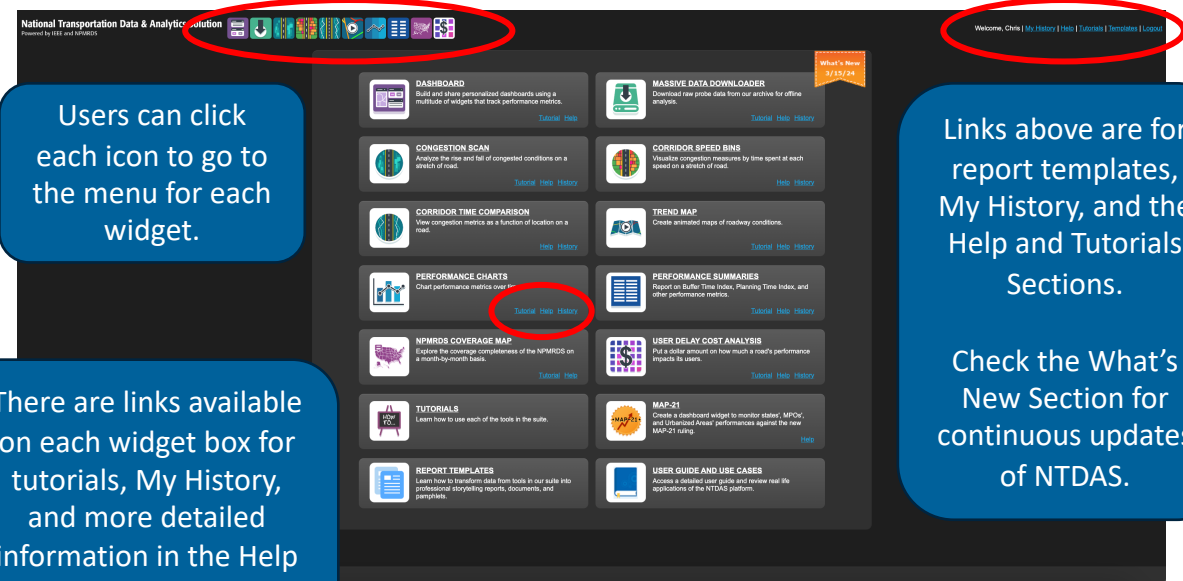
National Transportation Data & Analytics Solution
Powered by IEEE and NPMRDS

Welcome, Chris | My History | Help | Tutorials | Templates | Logout

What's New 3/15/24

DASHBOARD
Build and share personalized dashboards using a multitude of widgets that track performance metrics.
Tutorial Help

MASSIVE DATA DOWNLOADER
Download raw probe data from our archive for offline analysis.
Tutorial Help History

CONGESTION SCAN
Analyze the rise and fall of congested conditions on a stretch of road.
Tutorial Help History

CORRIDOR SPEED BINS
Visualize congestion measures by time spent at each speed on a stretch of road.
Help History

CORRIDOR TIME COMPARISON
View congestion metrics as a function of location on a road.
Help History

TREND MAP
Create animated maps of roadway conditions.
Tutorial Help History

PERFORMANCE CHARTS
Chart performance metrics over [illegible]
Tutorial Help History

PERFORMANCE SUMMARIES
Report on Buffer Time Index, Planning Time Index, and other performance metrics.
Tutorial Help History

NPMRDS COVERAGE MAP
Explore the coverage completeness of the NPMRDS on a month-by-month basis.
Tutorial Help

USER DELAY COST ANALYSIS
Put a dollar amount on how much a road's performance impacts its users.
Tutorial Help History

TUTORIALS
Learn how to use each of the tools in the suite.

MAP-21
Create a dashboard widget to monitor states', MPOs', and Urbanized Areas' performances against the new MAP-21 ruling.
Help

REPORT TEMPLATES
Learn how to transform data from tools in our suite into professional storytelling reports, documents, and pamphlets.

USER GUIDE AND USE CASES
Access a detailed user guide and review real life applications of the NTDAS platform.

Users can click each icon to go to the menu for each widget.

Links above are for report templates, My History, and the Help and Tutorials Sections.

Check the What's New Section for continuous updates of NTDAS.

There are links available on each widget box for tutorials, My History, and more detailed information in the Help